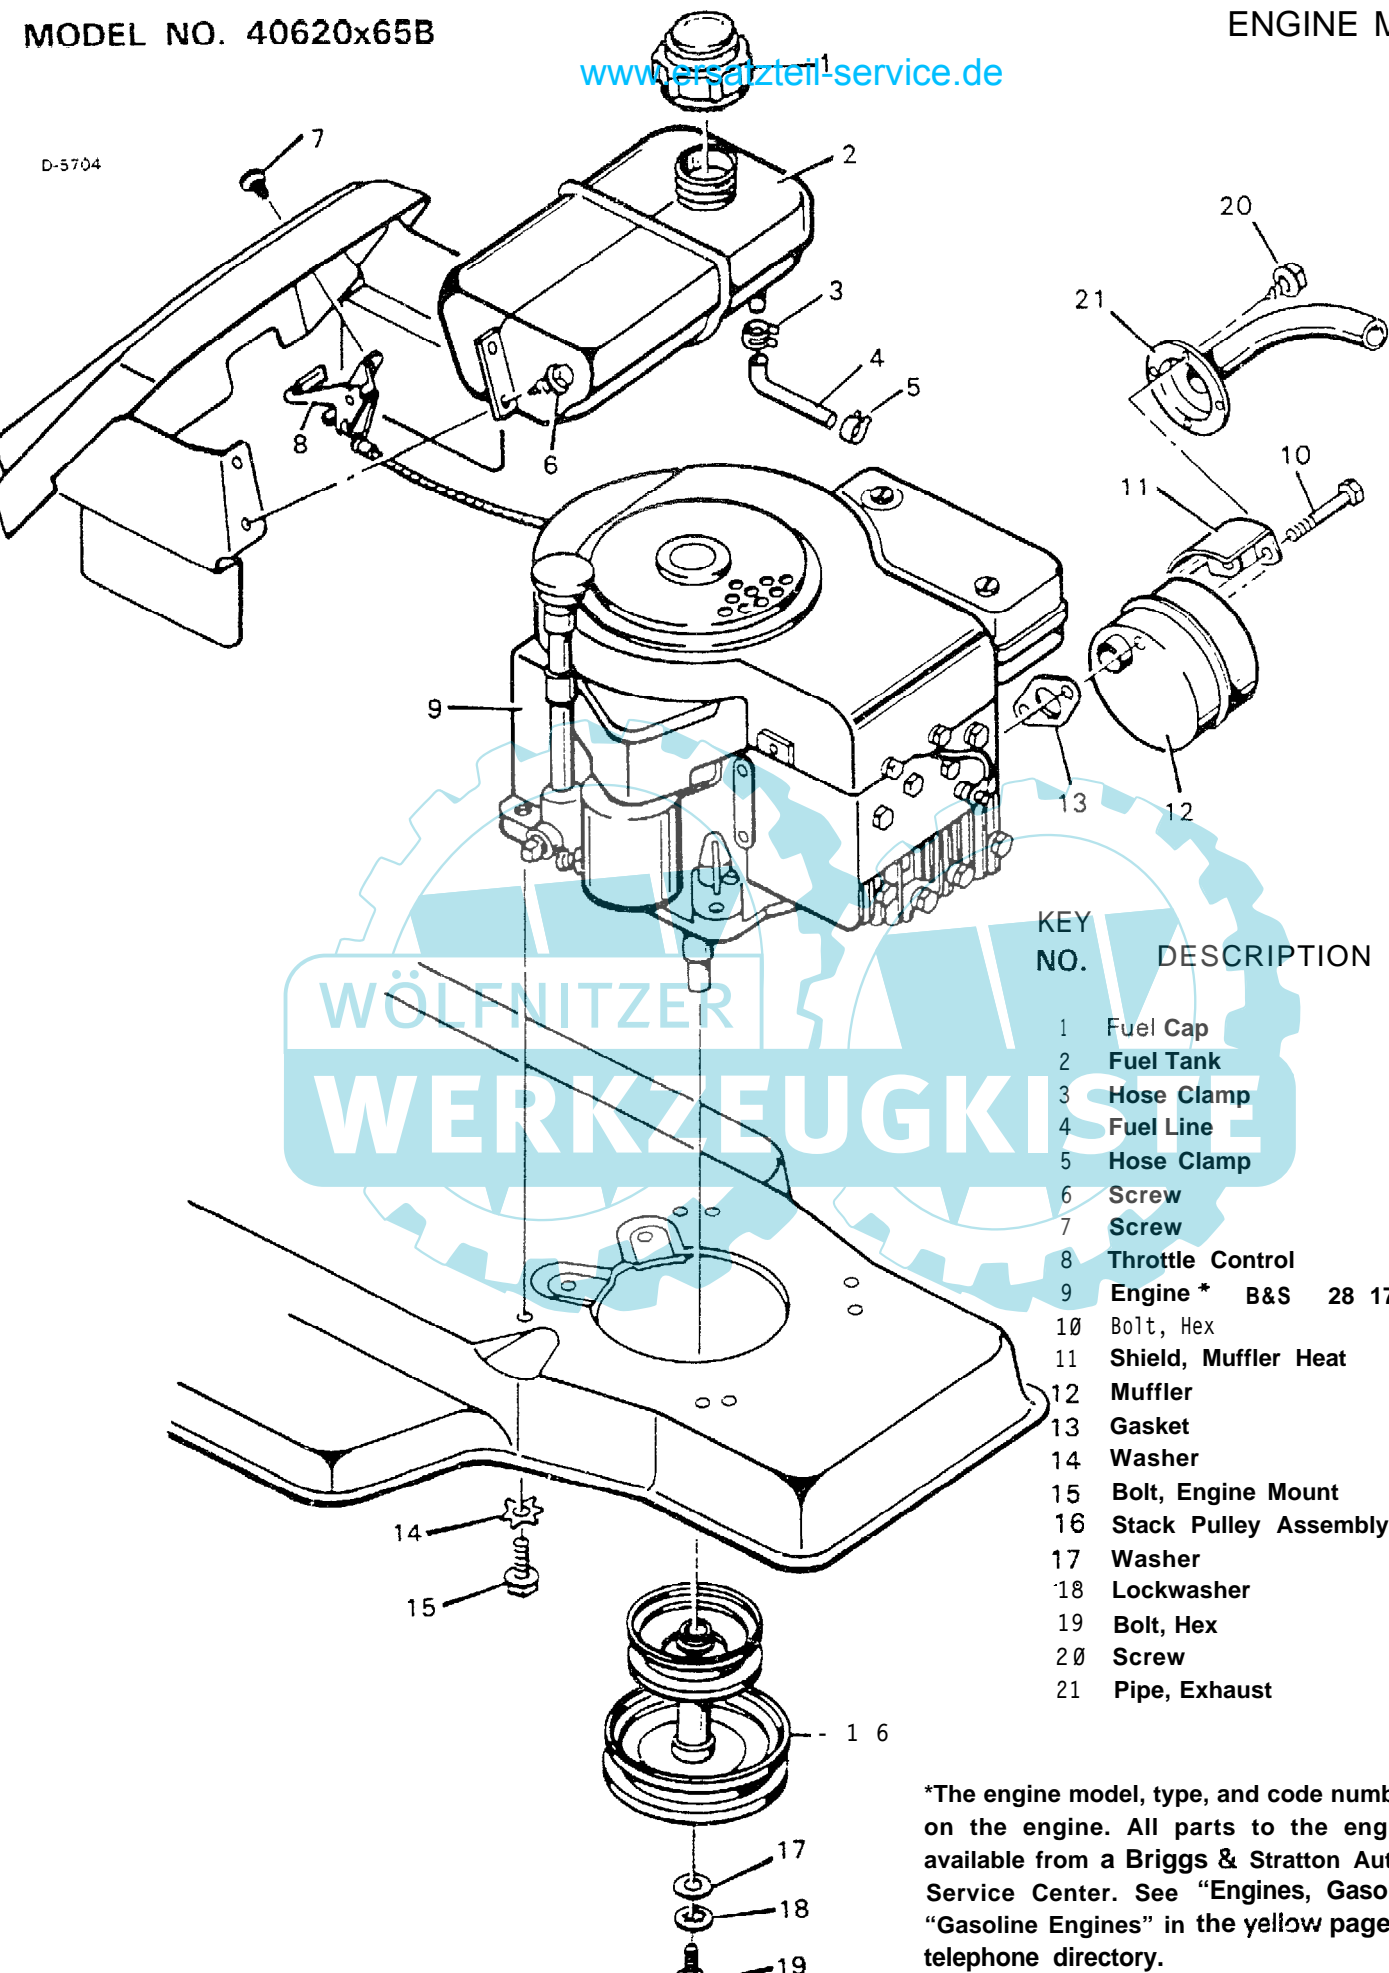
MODEL NO. 40620x65B

ENGINE M

www.ersatzteil-service.de

D-5704

1
2
3
4
5
6
7
8
9
10
11
12
13
14
15
16
17
18
19
20
21

WÖLFNITZER
WERKZEUGKISTE

| KEY NO. | DESCRIPTION |
|---|---|
| 1 | Fuel Cap |
| 2 | Fuel Tank |
| 3 | Hose Clamp |
| 4 | Fuel Line |
| 5 | Hose Clamp |
| 6 | Screw |
| 7 | Screw |
| 8 | Throttle Control |
| 9 | Engine * B&S 28 17 |
| 1Ø | Bolt, Hex |
| 11 | Shield, Muffler Heat |
| 12 | Muffler |
| 13 | Gasket |
| 14 | Washer |
| 15 | Bolt, Engine Mount |
| 16 | Stack Pulley Assembly |
| 17 | Washer |
| 18 | Lockwasher |
| 19 | Bolt, Hex |
| 2Ø | Screw |
| 21 | Pipe, Exhaust |

*The engine model, type, and code numb on the engine. All parts to the eng available from a Briggs & Stratton Aut Service Center. See "Engines, Gaso "Gasoline Engines" in the yellow page telephone directory.